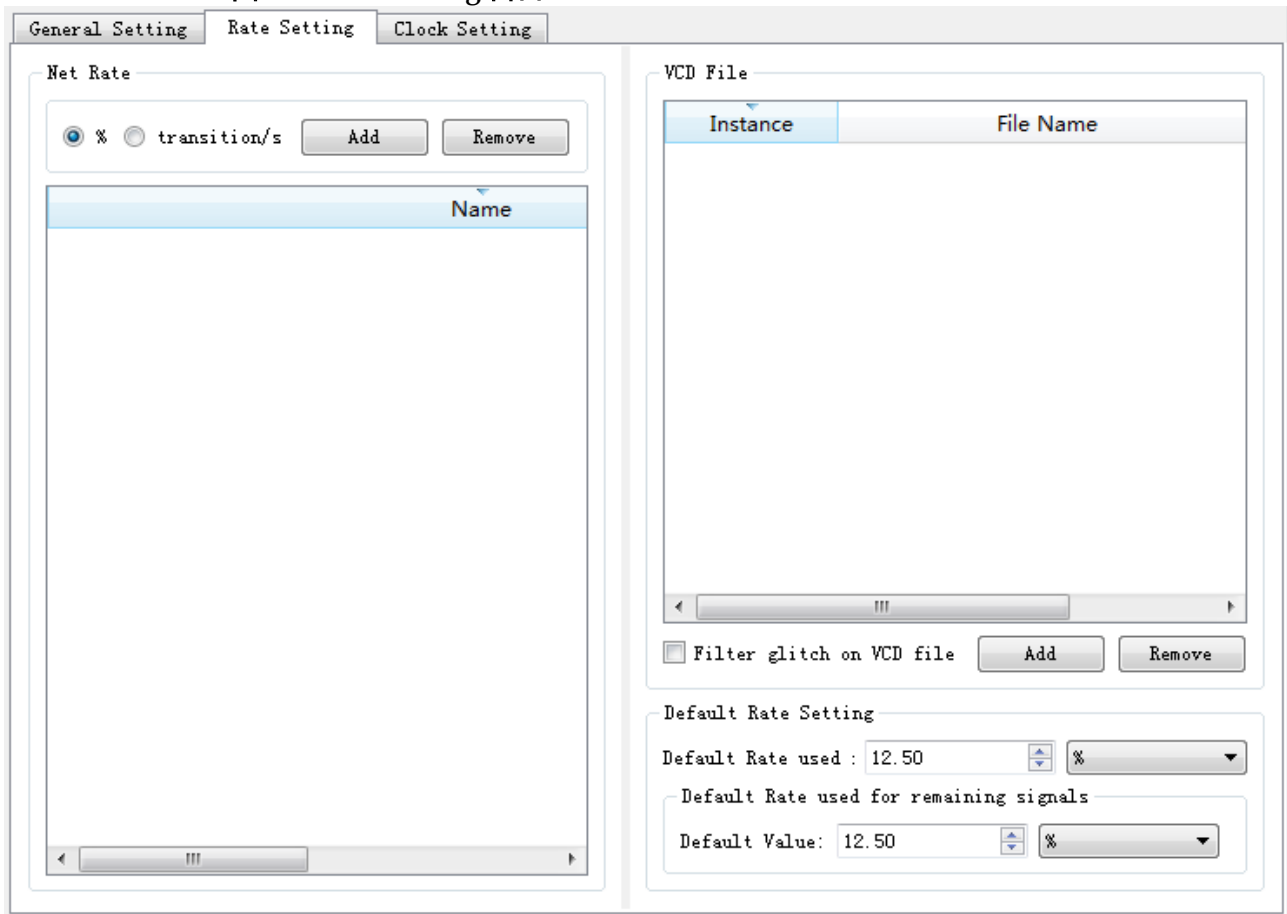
General Setting | Rate Setting | Clock Setting

Net Rate

% transition/s Add Remove

Name

VCD File

Instance | File Name

Filter glitch on VCD file Add Remove

Default Rate Setting

Default Rate used : 12.50 %

Default Rate used for remaining signals

Default Value: 12.50 %